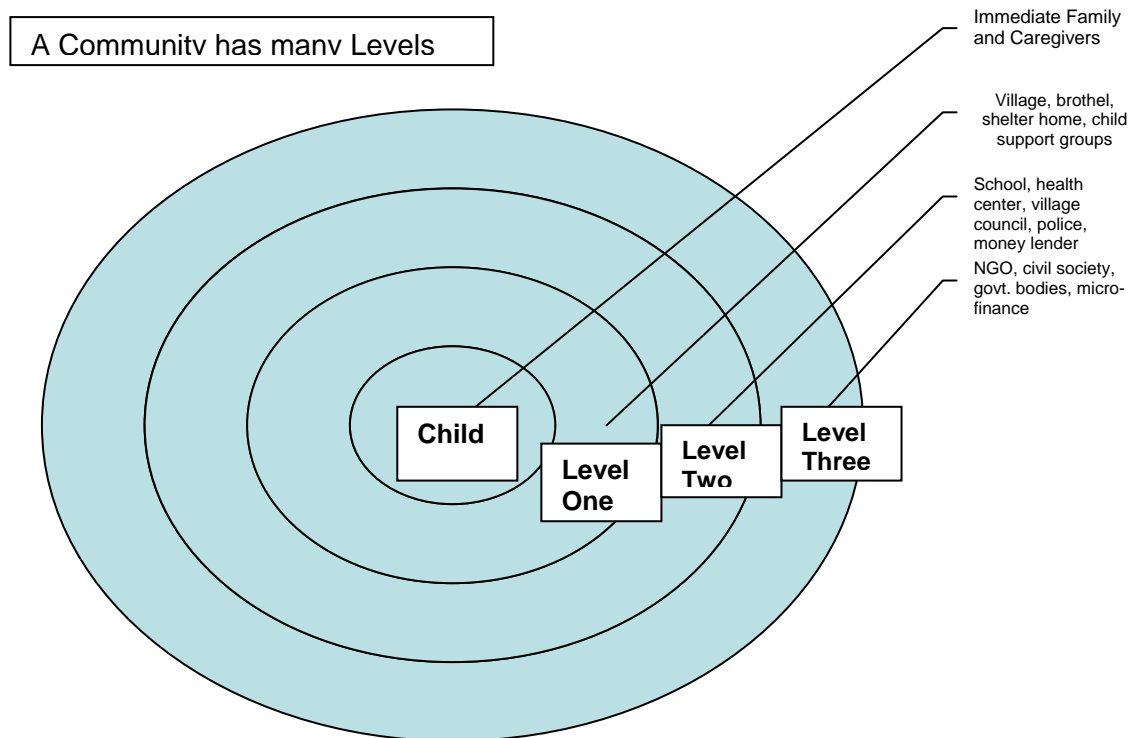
A Community has many Levels

Immediate Family and Caregivers

Village, brothel, shelter home, child support groups

School, health center, village council, police, money lender

NGO, civil society, govt. bodies, microfinance

Child

Level One

Level Two

Level Three